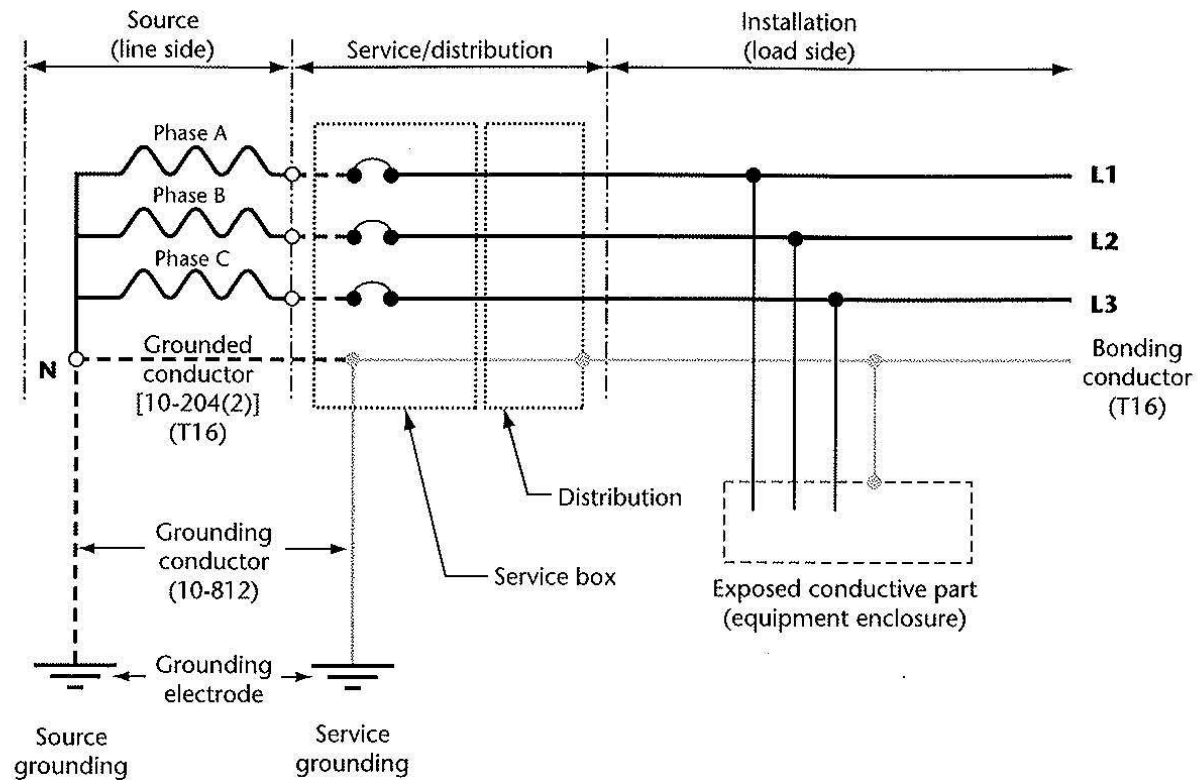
Source (line side)

Service/distribution

Installation (load side)

Phase A

Phase B

Phase C

L1

L2

L3

N

Grounded conductor [10-204(2)] (T16)

Bonding conductor (T16)

Distribution

Grounding conductor (10-812)

Service box

Exposed conductive part (equipment enclosure)

Grounding electrode

Source grounding

Service grounding